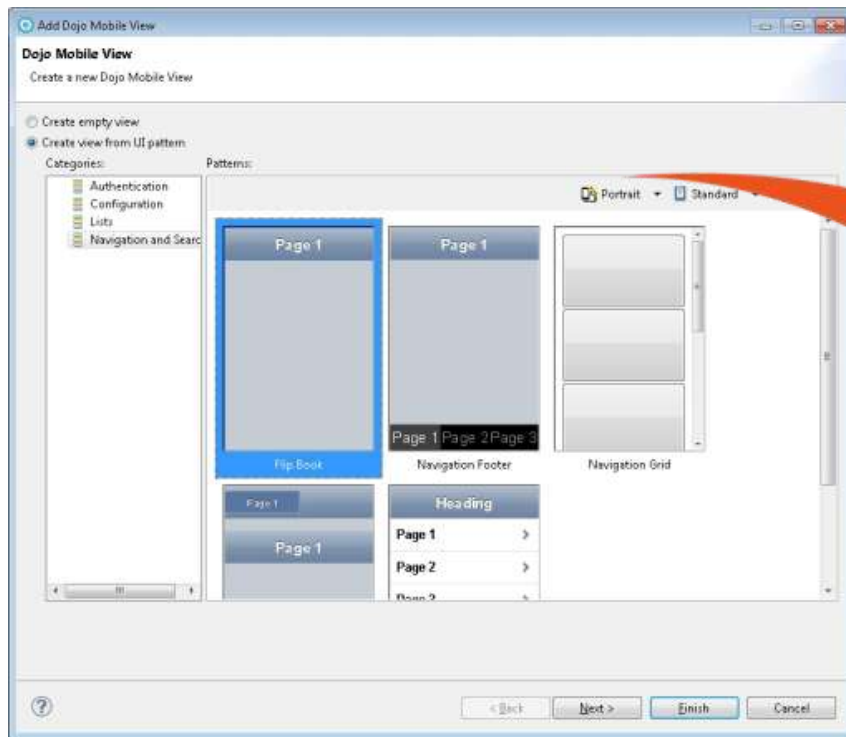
Add Dojo Mobile View

Dojo Mobile View

Create a new Dojo Mobile View

Create empty view

Create view from UI pattern

Categories:

Authentication

Configuration

Lists

Navigation and Searc

Patterns:

Portrait

Standard

Page 1

Flip Book

Page 1

Page 1 Page 2 Page 3

Navigation Footer

Navigation Grid

Page 1

Page 1

Heading

Page 1

Page 2

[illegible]

?

< Back

Next >

Finish

Cancel